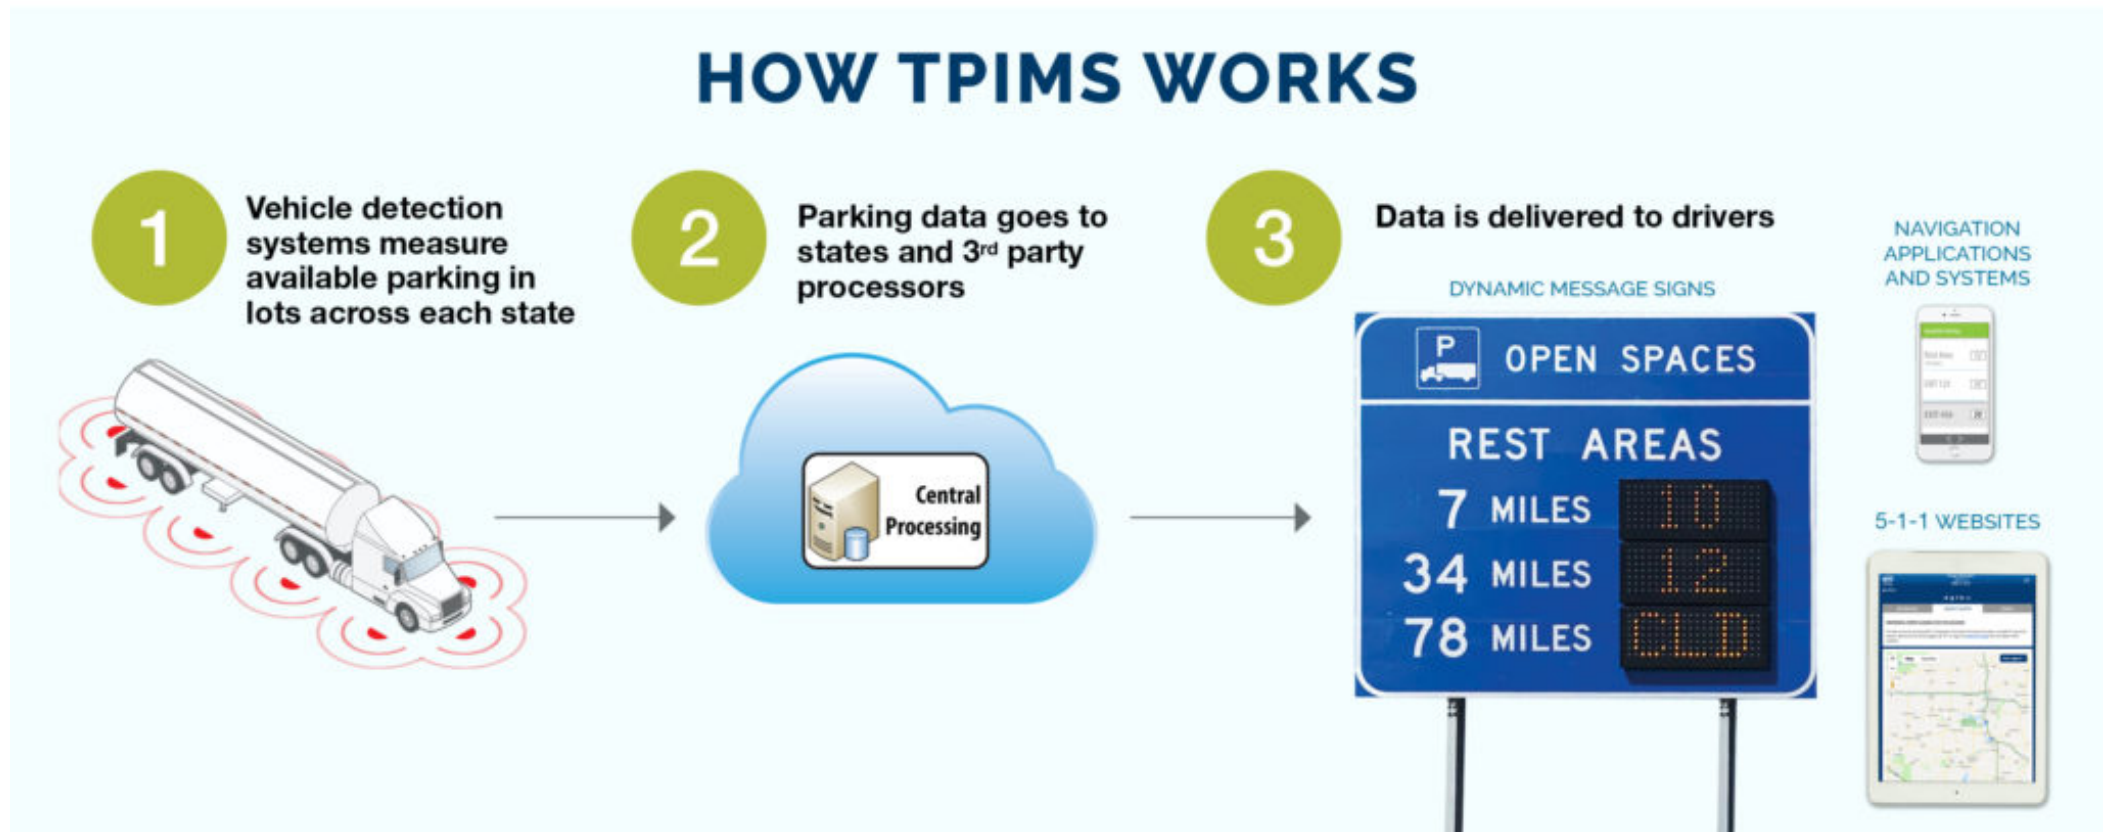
HOW TPIMS WORKS

1 Vehicle detection systems measure available parking in lots across each state

2 Parking data goes to states and 3$^{rd}$ party processors

Central Processing

3 Data is delivered to drivers

DYNAMIC MESSAGE SIGNS

P OPEN SPACES

REST AREAS

7 MILES 10

34 MILES 12

78 MILES CLD

NAVIGATION APPLICATIONS AND SYSTEMS

5-1-1 WEBSITES